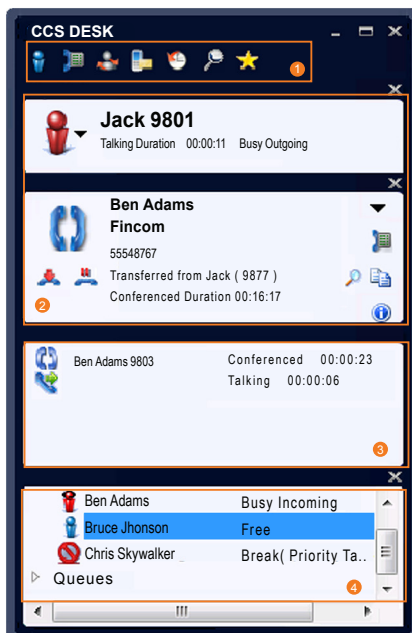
CCS DESK

1

Jack 9801
Talking Duration 00:00:11 Busy Outgoing

Ben Adams
Fincom
55548767
Transferred from Jack ( 9877 )
Conferenced Duration 00:16:17

2

Ben Adams 9803
Conferenced 00:00:23
Talking 00:00:06

3

Ben Adams Busy Incoming
Bruce Jhonson Free
Chris Skywalker Break( Priority Ta..
Queues

4